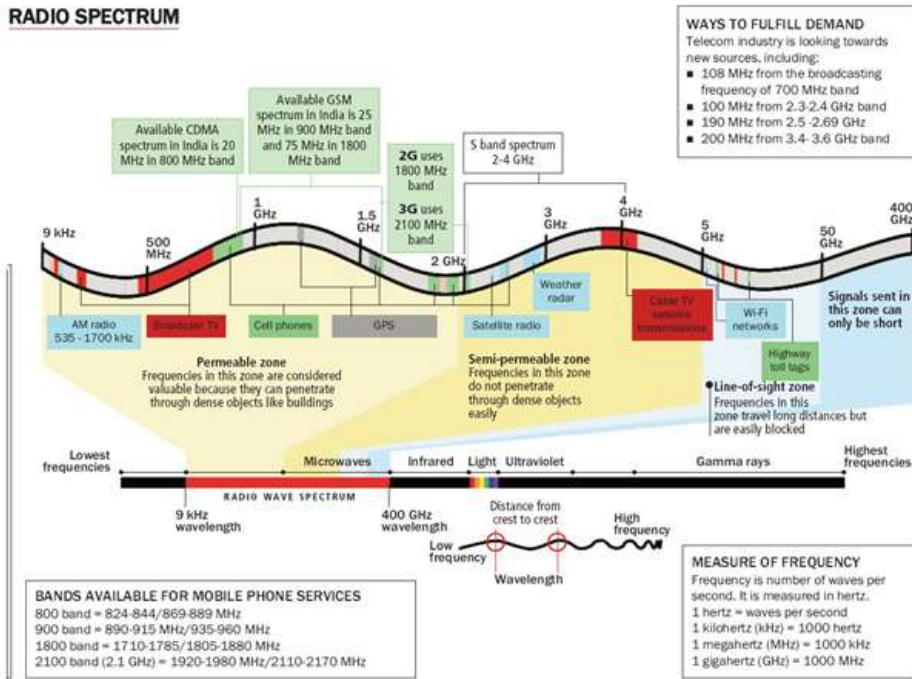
RADIO SPECTRUM

WAYS TO FULFILL DEMAND
Telecom industry is looking towards new sources, including:
■ 108 MHz from the broadcasting frequency of 700 MHz band
■ 100 MHz from 2.3-2.4 GHz band
■ 190 MHz from 2.5 -2.69 GHz
■ 200 MHz from 3.4- 3.6 GHz band

Available CDMA spectrum in India is 20 MHz in 800 MHz band

Available GSM spectrum in India is 25 MHz in 900 MHz band and 75 MHz in 1800 MHz band

2G uses 1800 MHz band
3G uses 2100 MHz band

S band spectrum 2-4 GHz

9 kHz
500 MHz
1 GHz
1.5 GHz
2 GHz
3 GHz
4 GHz
5 GHz
50 GHz
400 GHz

AM radio 535 - 1700 kHz
Broadcast TV
Cell phones
GPS
Satellite radio
Weather radar
Cable TV satellite transmissions
Wi-Fi networks
Highway toll tags

Signals sent in this zone can only be short

Permeable zone
Frequencies in this zone are considered valuable because they can penetrate through dense objects like buildings

Semi-permeable zone
Frequencies in this zone do not penetrate through dense objects easily

Line-of-sight zone
Frequencies in this zone travel long distances but are easily blocked

Lowest frequencies
Microwaves
Infrared
Light
Ultraviolet
Gamma rays
Highest frequencies
RADIO WAVE SPECTRUM
9 kHz wavelength
400 GHz wavelength
Distance from crest to crest
Low frequency
High frequency
Wavelength

BANDS AVAILABLE FOR MOBILE PHONE SERVICES
800 band = 824-844/869-889 MHz
900 band = 890-915 MHz/935-960 MHz
1800 band = 1710-1785/1805-1880 MHz
2100 band (2.1 GHz) = 1920-1980 MHz/2110-2170 MHz

MEASURE OF FREQUENCY
Frequency is number of waves per second. It is measured in hertz.
1 hertz = waves per second
1 kilohertz (kHz) = 1000 hertz
1 megahertz (MHz) = 1000 kHz
1 gigahertz (GHz) = 1000 MHz